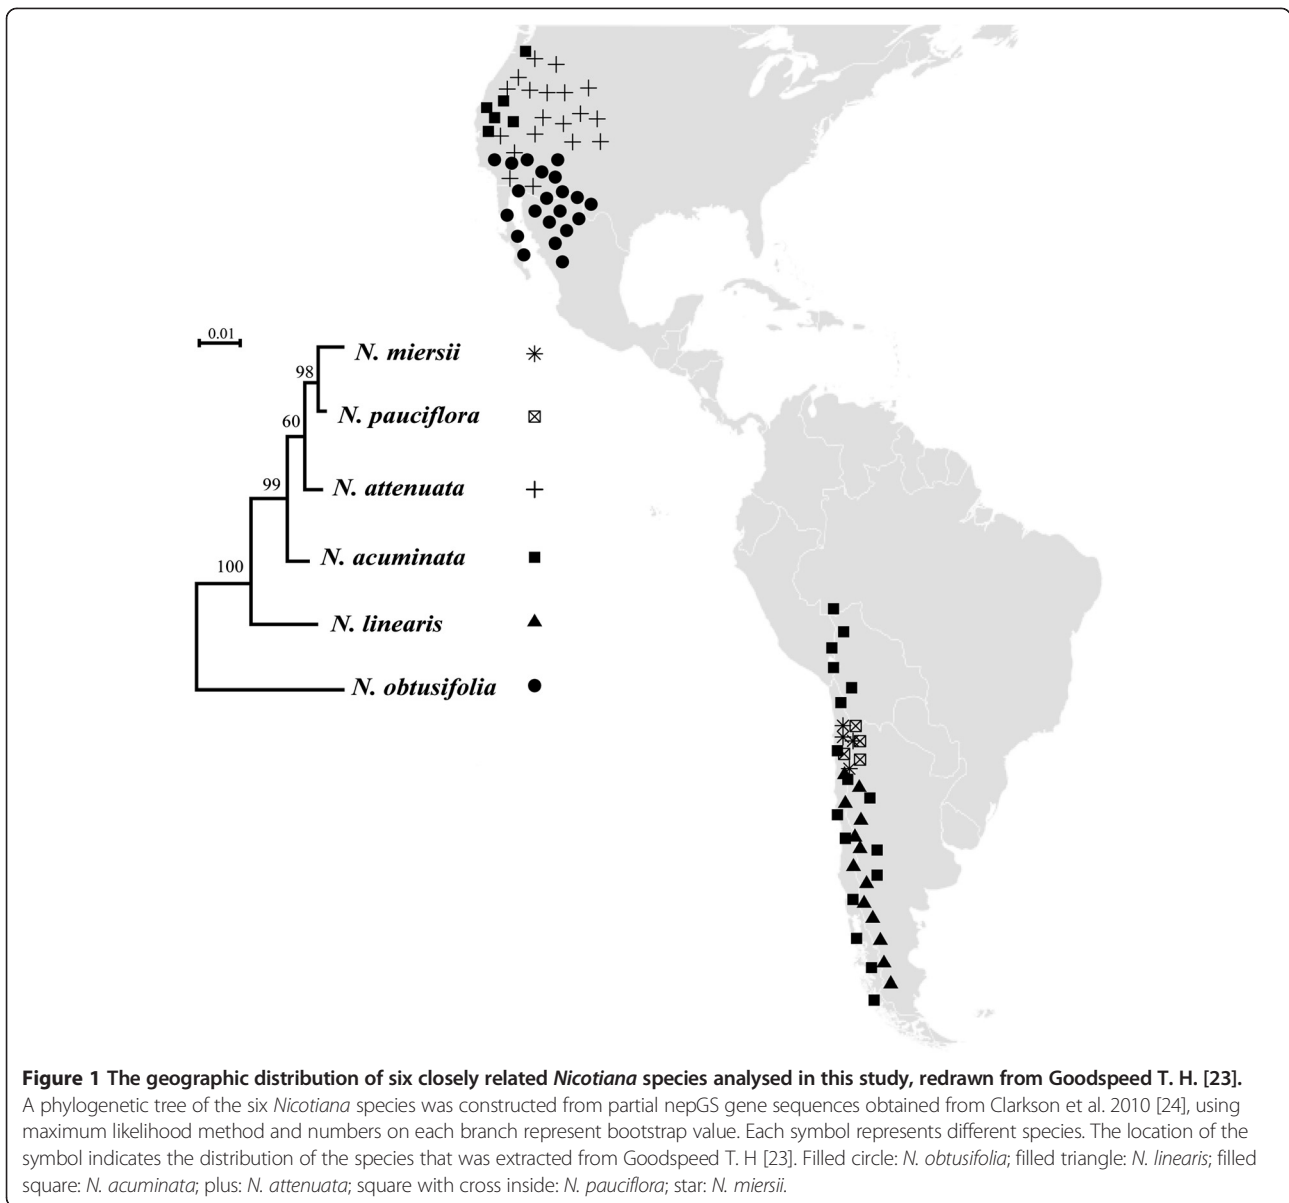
0.01

98

60

99

100

N. miersii

N. pauciflora

N. attenuata

N. acuminata

N. linearis

N. obtusifolia

**Figure 1 The geographic distribution of six closely related *Nicotiana* species analysed in this study, redrawn from Goodspeed T. H. [23].** A phylogenetic tree of the six *Nicotiana* species was constructed from partial nepGS gene sequences obtained from Clarkson et al. 2010 [24], using maximum likelihood method and numbers on each branch represent bootstrap value. Each symbol represents different species. The location of the symbol indicates the distribution of the species that was extracted from Goodspeed T. H [23]. Filled circle: *N. obtusifolia*; filled triangle: *N. linearis*; filled square: *N. acuminata*; plus: *N. attenuata*; square with cross inside: *N. pauciflora*; star: *N. miersii*.